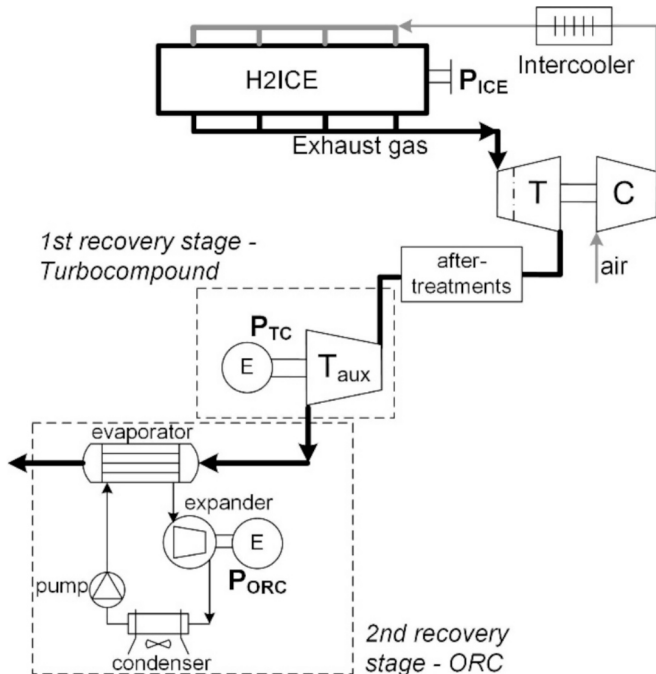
H2ICE

$P_{ICE}$

Intercooler

Exhaust gas

T

C

air

1st recovery stage - Turbocompound

after-treatments

$P_{TC}$

E

$T_{aux}$

evaporator

expander

E

$P_{ORC}$

pump

condenser

2nd recovery stage - ORC